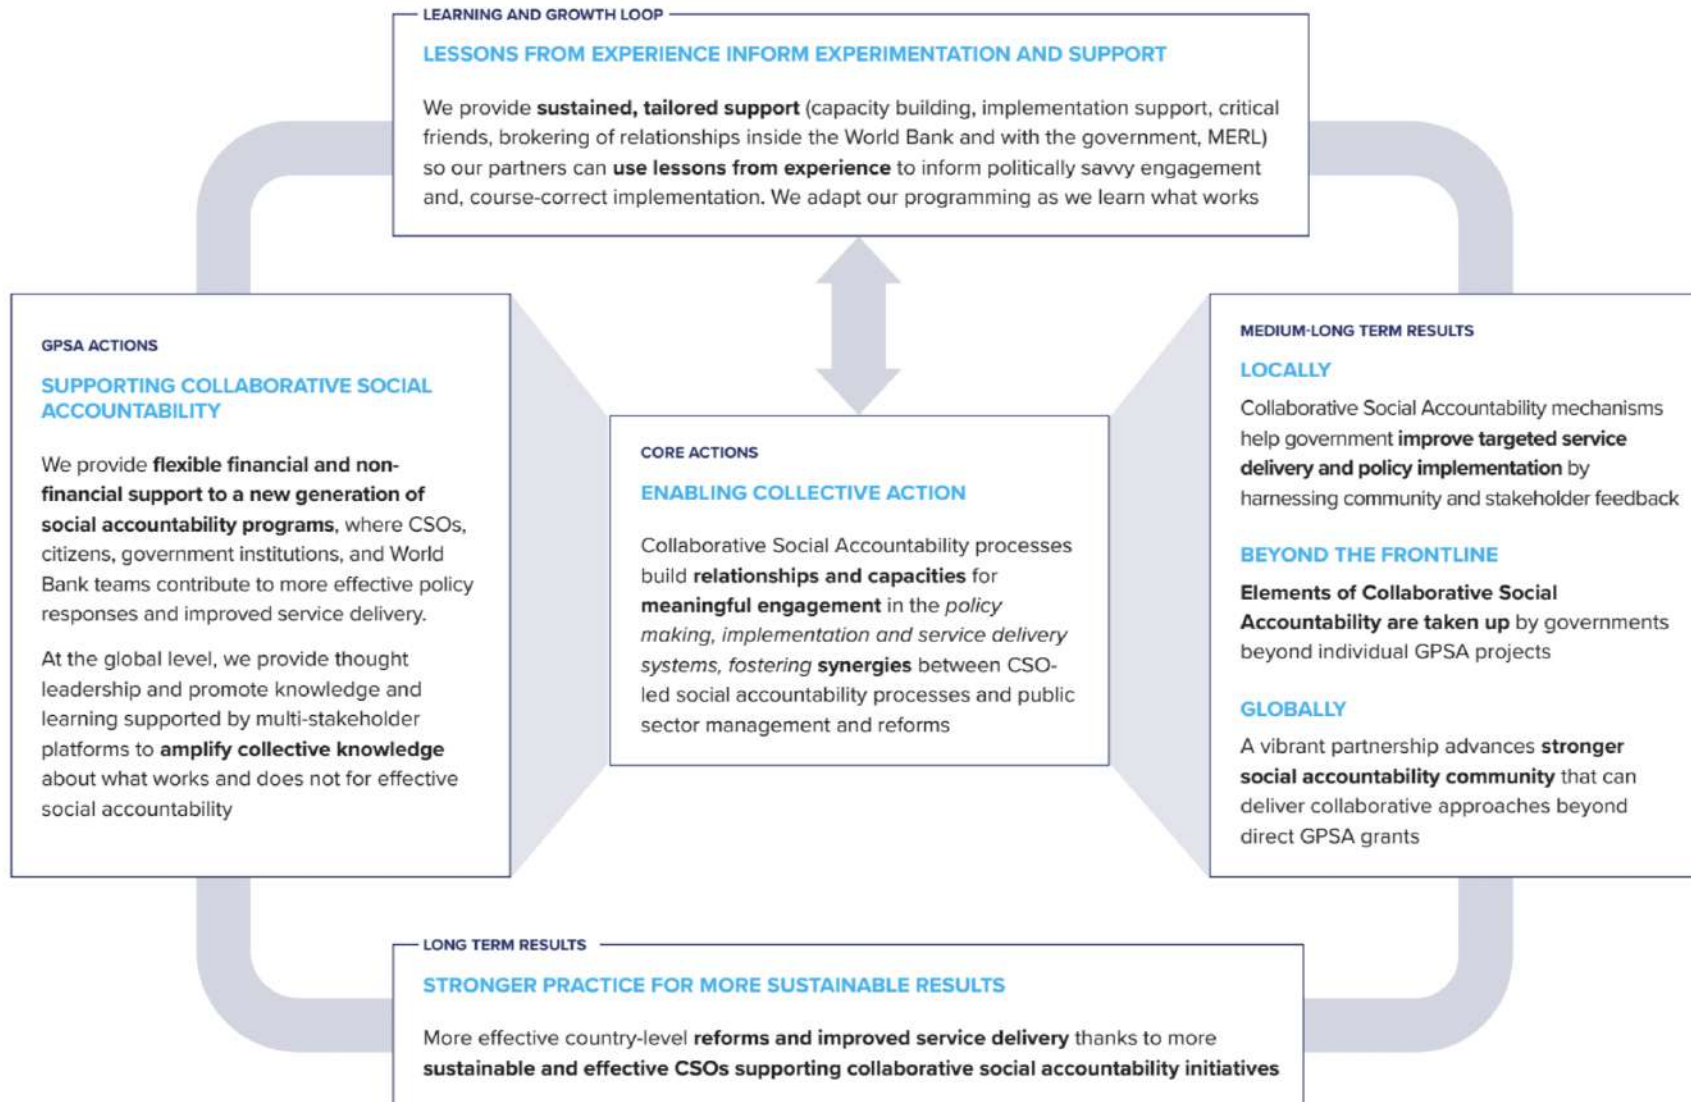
LEARNING AND GROWTH LOOP

LESSONS FROM EXPERIENCE INFORM EXPERIMENTATION AND SUPPORT

We provide sustained, tailored support (capacity building, implementation support, critical friends, brokering of relationships inside the World Bank and with the government, MERL) so our partners can use lessons from experience to inform politically savvy engagement and, course-correct implementation. We adapt our programming as we learn what works

GPSA ACTIONS

SUPPORTING COLLABORATIVE SOCIAL ACCOUNTABILITY

We provide flexible financial and non-financial support to a new generation of social accountability programs, where CSOs, citizens, government institutions, and World Bank teams contribute to more effective policy responses and improved service delivery.

At the global level, we provide thought leadership and promote knowledge and learning supported by multi-stakeholder platforms to amplify collective knowledge about what works and does not for effective social accountability

CORE ACTIONS

ENABLING COLLECTIVE ACTION

Collaborative Social Accountability processes build relationships and capacities for meaningful engagement in the policy making, implementation and service delivery systems, fostering synergies between CSO-led social accountability processes and public sector management and reforms

MEDIUM-LONG TERM RESULTS

LOCALLY

Collaborative Social Accountability mechanisms help government improve targeted service delivery and policy implementation by harnessing community and stakeholder feedback

BEYOND THE FRONTLINE

Elements of Collaborative Social Accountability are taken up by governments beyond individual GPSA projects

GLOBALLY

A vibrant partnership advances stronger social accountability community that can deliver collaborative approaches beyond direct GPSA grants

LONG TERM RESULTS

STRONGER PRACTICE FOR MORE SUSTAINABLE RESULTS

More effective country-level reforms and improved service delivery thanks to more sustainable and effective CSOs supporting collaborative social accountability initiatives